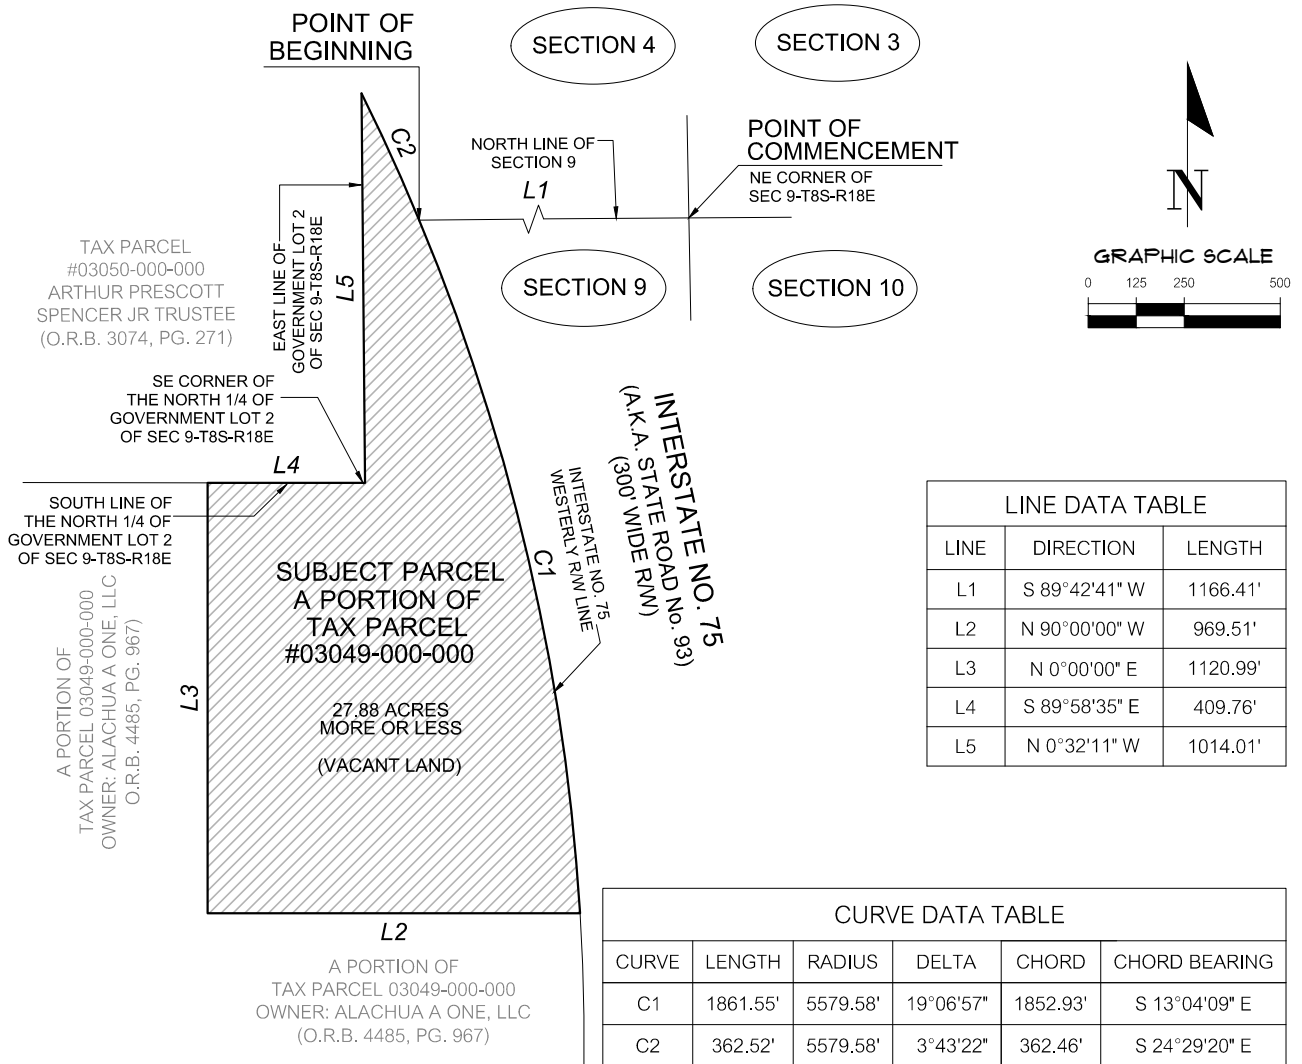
POINT OF BEGINNING

SECTION 4

SECTION 3

C2

NORTH LINE OF SECTION 9

POINT OF COMMENCEMENT

NE CORNER OF SEC 9-T8S-R18E

L1

N

GRAPHIC SCALE

0 125 250 500

TAX PARCEL #03050-000-000 ARTHUR PRESCOTT SPENCER JR TRUSTEE (O.R.B. 3074, PG. 271)

EAST LINE OF GOVERNMENT LOT 2 OF SEC 9-T8S-R18E

L5

SECTION 9

SECTION 10

SE CORNER OF THE NORTH 1/4 OF GOVERNMENT LOT 2 OF SEC 9-T8S-R18E

INTERSTATE NO. 75 (A.K.A. STATE ROAD No. 93) (300' WIDE R/W)

L4

INTERSTATE NO. 75 WESTERLY R/W LINE

SOUTH LINE OF THE NORTH 1/4 OF GOVERNMENT LOT 2 OF SEC 9-T8S-R18E

C1

SUBJECT PARCEL A PORTION OF TAX PARCEL #03049-000-000

27.88 ACRES MORE OR LESS

(VACANT LAND)

L3

A PORTION OF TAX PARCEL 03049-000-000 OWNER: ALACHUA A ONE, LLC O.R.B. 4485, PG. 967)

| LINE DATA TABLE | | |
|---|---|---|
| LINE | DIRECTION | LENGTH |
| L1 | S 89°42'41" W | 1166.41' |
| L2 | N 90°00'00" W | 969.51' |
| L3 | N 0°00'00" E | 1120.99' |
| L4 | S 89°58'35" E | 409.76' |
| L5 | N 0°32'11" W | 1014.01' |

L2

A PORTION OF TAX PARCEL 03049-000-000 OWNER: ALACHUA A ONE, LLC (O.R.B. 4485, PG. 967)

| CURVE DATA TABLE | | | | | |
|---|---|---|---|---|---|
| CURVE | LENGTH | RADIUS | DELTA | CHORD | CHORD BEARING |
| C1 | 1861.55' | 5579.58' | 19°06'57" | 1852.93' | S 13°04'09" E |
| C2 | 362.52' | 5579.58' | 3°43'22" | 362.46' | S 24°29'20" E |